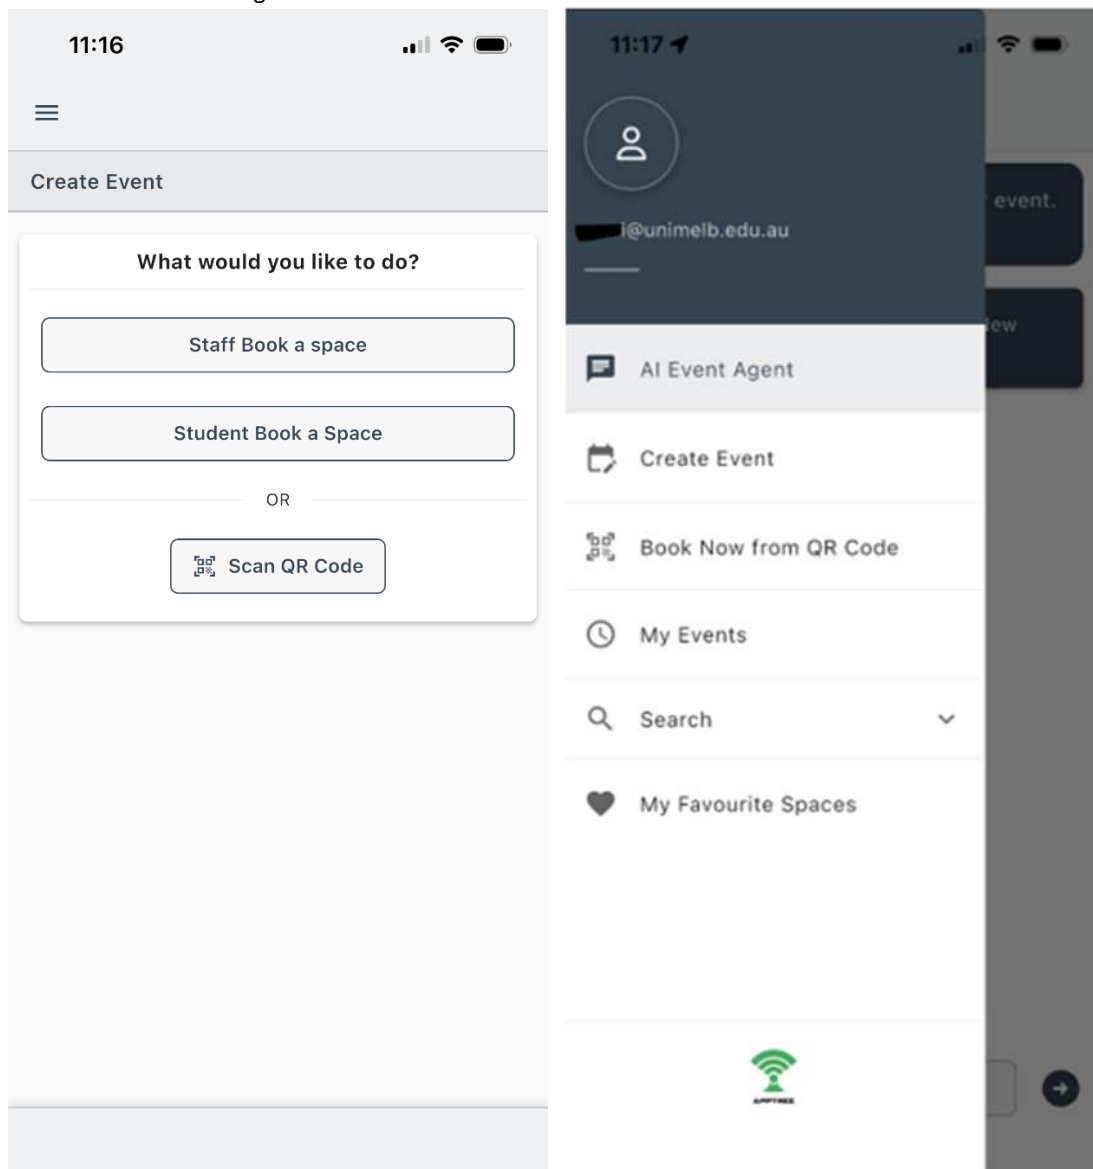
11:16

Create Event

What would you like to do?

Staff Book a space

Student Book a Space

OR

Scan QR Code

11:17

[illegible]@unimelb.edu.au

event.

ew

AI Event Agent

Create Event

Book Now from QR Code

My Events

Search

My Favourite Spaces

APPTREE